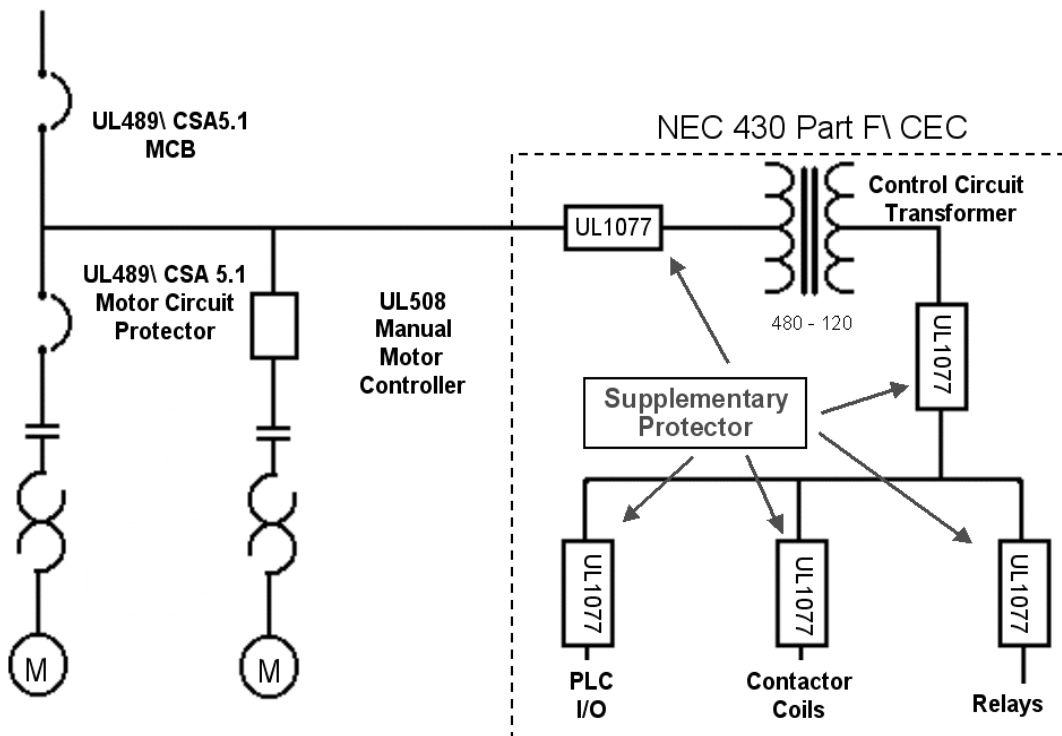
UL489\ CSA5.1 MCB

NEC 430 Part F\ CEC

UL1077

Control Circuit Transformer

UL489\ CSA 5.1 Motor Circuit Protector

UL508 Manual Motor Controller

480 - 120

UL1077

Supplementary Protector

UL1077

UL1077

UL1077

M

M

PLC I/O

Contactor Coils

Relays